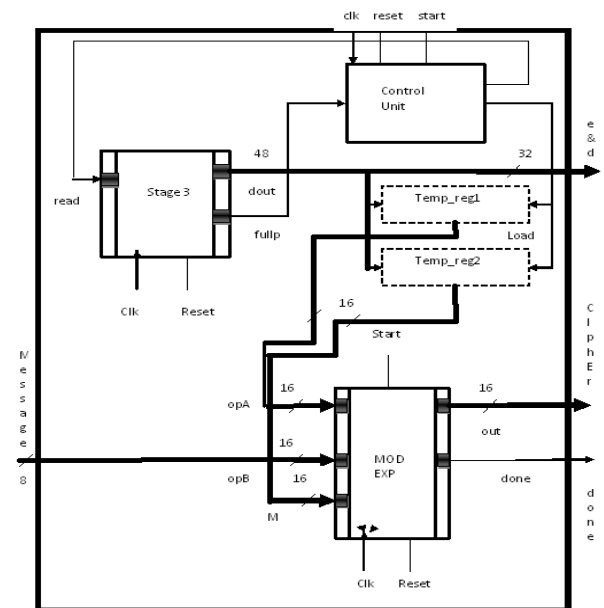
clk reset start

Control Unit

e & d

48

32

read

Stage 3

dout

Temp_reg1

fullp

Load

Temp_reg2

Clk

Reset

16

16

Start

M e s s a g e

8

C i p h E r

16

16

opA

16

MOD EXP

out

opB

16

done

M

d o n e

Clk

Reset